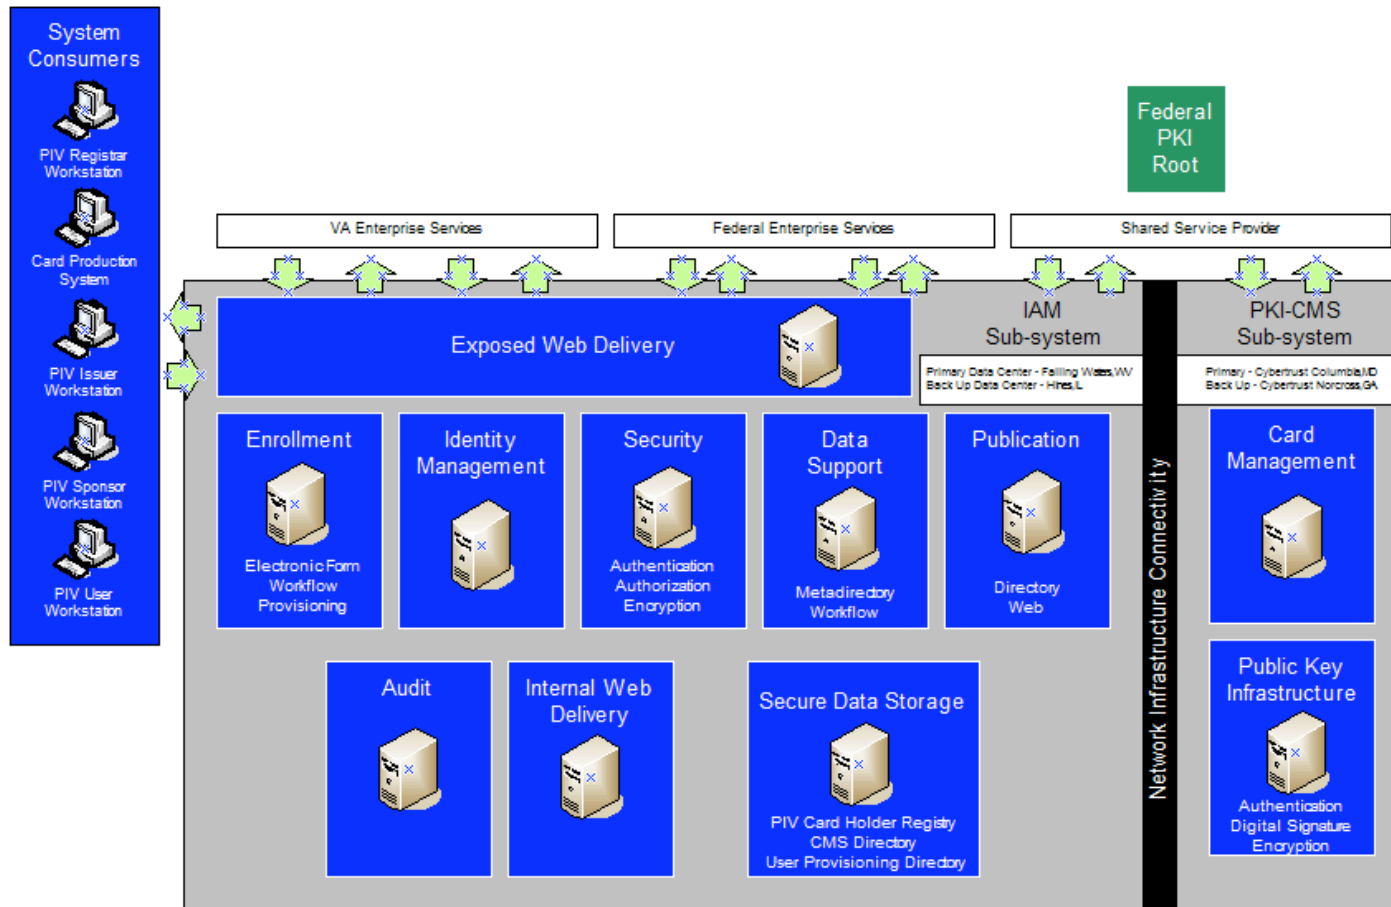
System Consumers

PIV Registrar Workstation

Card Production System

PIV Issuer Workstation

PIV Sponsor Workstation

PIV User Workstation

Federal PKI Root

VA Enterprise Services

Federal Enterprise Services

Shared Service Provider

Exposed Web Delivery

IAM Sub-system

Primary Data Center - Falling Waters,WV
Back Up Data Center - Hines,IL

PKI-CMS Sub-system

Primary - Cybertrust Columbia,MD
Back Up - Cybertrust Norcross,GA

Enrollment
Electronic Form
Workflow
Provisioning

Identity Management

Security
Authentication
Authorization
Encryption

Data Support
Metadirectory
Workflow

Publication
Directory
Web

Card Management

Network Infrastructure Connectivity

Audit

Internal Web Delivery

Secure Data Storage
PIV Card Holder Registry
CMS Directory
User Provisioning Directory

Public Key Infrastructure
Authentication
Digital Signature
Encryption